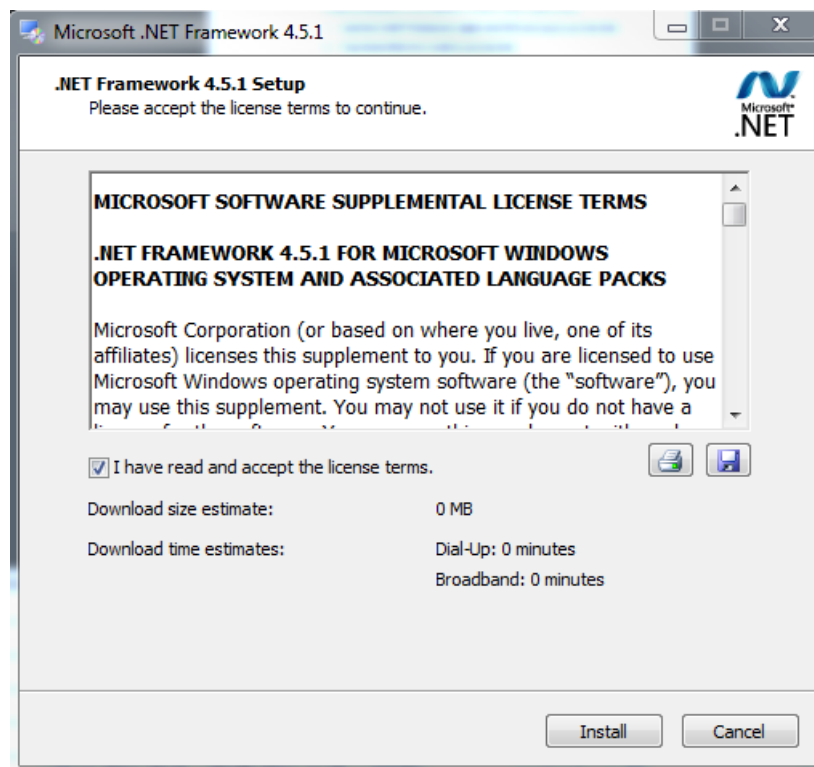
Microsoft .NET Framework 4.5.1

.NET Framework 4.5.1 Setup
Please accept the license terms to continue.

Microsoft® .NET

MICROSOFT SOFTWARE SUPPLEMENTAL LICENSE TERMS

.NET FRAMEWORK 4.5.1 FOR MICROSOFT WINDOWS OPERATING SYSTEM AND ASSOCIATED LANGUAGE PACKS

Microsoft Corporation (or based on where you live, one of its affiliates) licenses this supplement to you. If you are licensed to use Microsoft Windows operating system software (the "software"), you may use this supplement. You may not use it if you do not have a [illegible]

I have read and accept the license terms.

Download size estimate: 0 MB

Download time estimates: Dial-Up: 0 minutes
Broadband: 0 minutes

Install Cancel